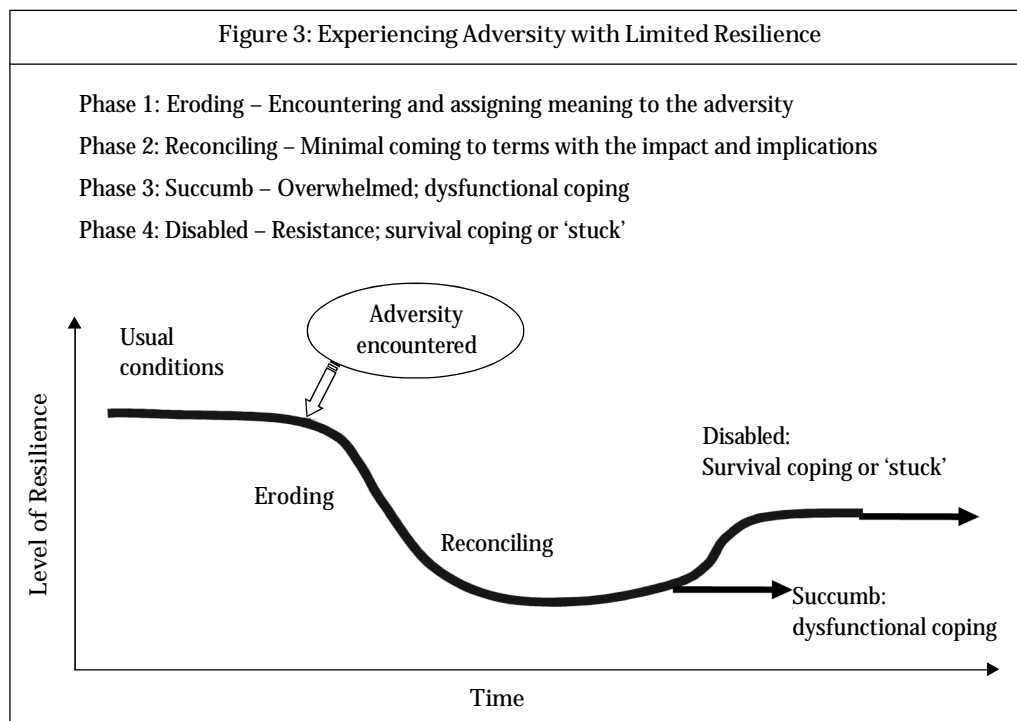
Figure 3: Experiencing Adversity with Limited Resilience

Phase 1: Eroding – Encountering and assigning meaning to the adversity

Phase 2: Reconciling – Minimal coming to terms with the impact and implications

Phase 3: Succumb – Overwhelmed; dysfunctional coping

Phase 4: Disabled – Resistance; survival coping or 'stuck'

Usual conditions

Adversity encountered

Level of Resilience

Disabled: Survival coping or 'stuck'

Eroding

Reconciling

Succumb: dysfunctional coping

Time